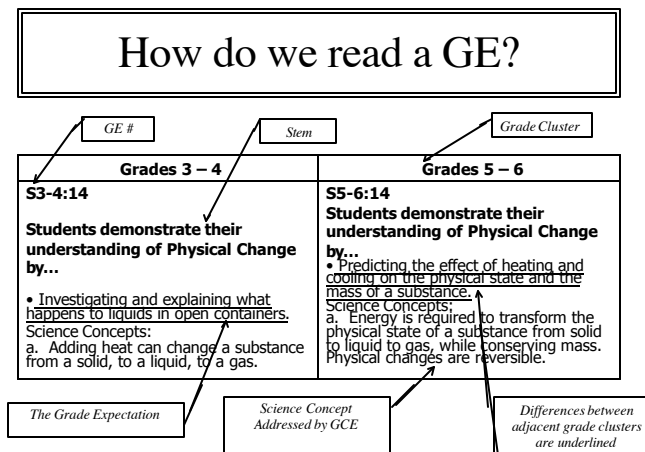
How do we read a GE?

GE #

Stem

Grade Cluster

| Grades 3 – 4 | Grades 5 – 6 |
|---|---|
| S3-4:14<br><br>Students demonstrate their understanding of Physical Change by…<br><br>• Investigating and explaining what happens to liquids in open containers.<br>Science Concepts:<br>a. Adding heat can change a substance from a solid, to a liquid, to a gas. | S5-6:14<br>Students demonstrate their understanding of Physical Change by…<br>• Predicting the effect of heating and cooling on the physical state and the mass of a substance.<br>Science Concepts:<br>a. Energy is required to transform the physical state of a substance from solid to liquid to gas, while conserving mass. Physical changes are reversible. |

The Grade Expectation

Science Concept Addressed by GCE

Differences between adjacent grade clusters are underlined